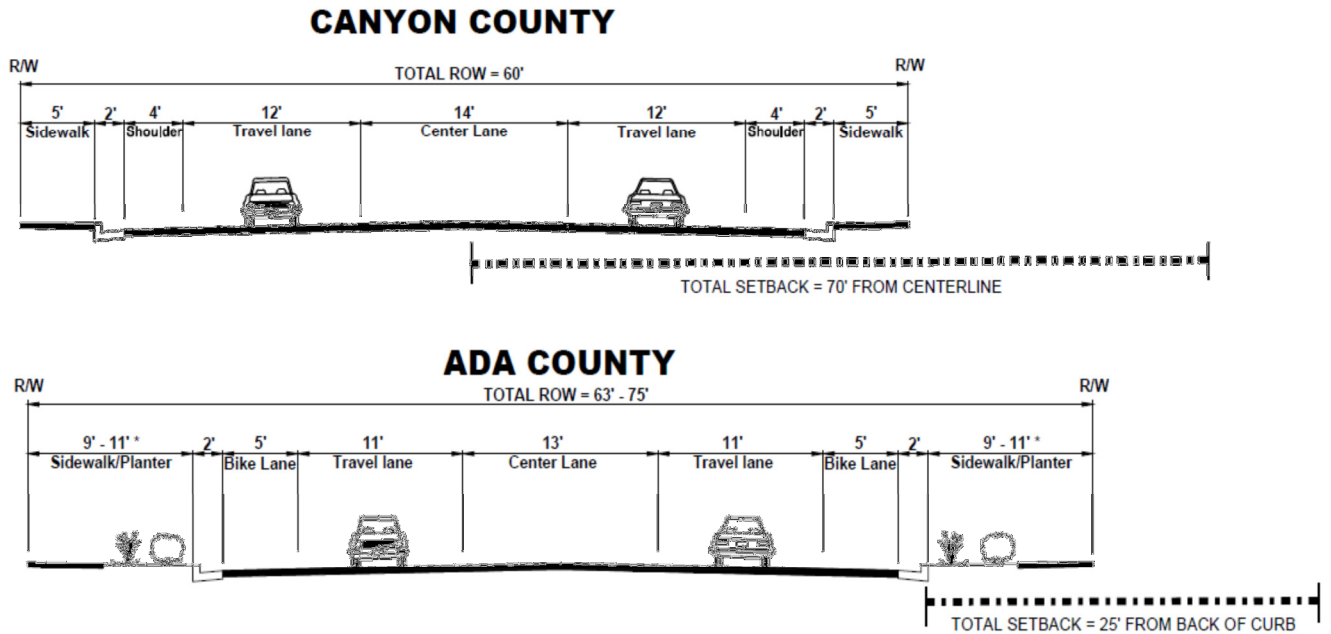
CANYON COUNTY

R/W

TOTAL ROW = 60'

R/W

5'
Sidewalk

2'

4'
Shoulder

12'
Travel lane

14'
Center Lane

12'
Travel lane

4'
Shoulder

2'

5'
Sidewalk

TOTAL SETBACK = 70' FROM CENTERLINE

ADA COUNTY

R/W

TOTAL ROW = 63' - 75'

R/W

9' - 11' *
Sidewalk/Planter

2'

5'
Bike Lane

11'
Travel lane

13'
Center Lane

11'
Travel lane

5'
Bike Lane

2'

9' - 11' *
Sidewalk/Planter

TOTAL SETBACK = 25' FROM BACK OF CURB